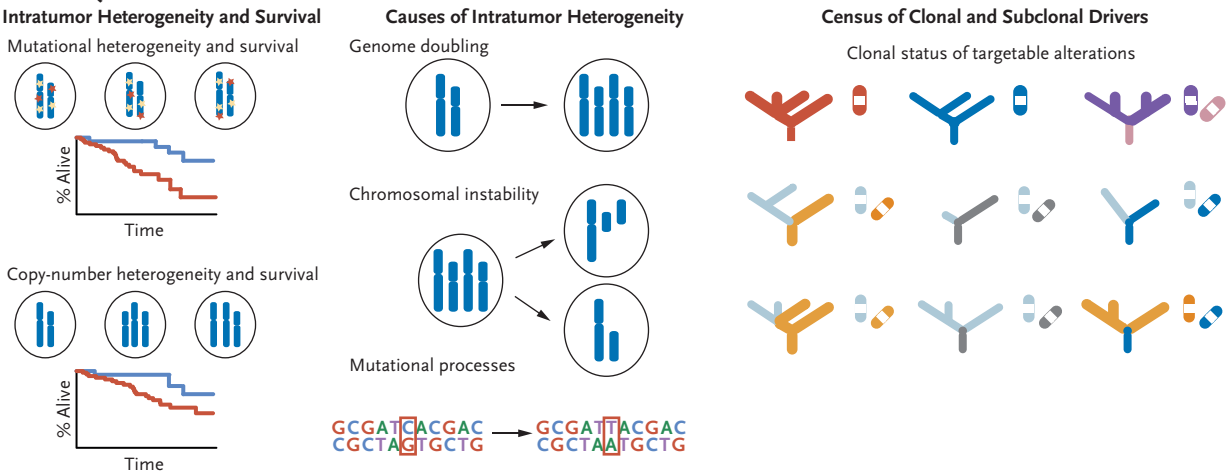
Intratumor Heterogeneity and Survival

Mutational heterogeneity and survival

% Alive

Time

Copy-number heterogeneity and survival

% Alive

Time

Causes of Intratumor Heterogeneity

Genome doubling

Chromosomal instability

Mutational processes

GCGATCACGAC
CGCTAGTGCTG

GCGATTACGAC
CGCTAATGCTG

Census of Clonal and Subclonal Drivers

Clonal status of targetable alterations